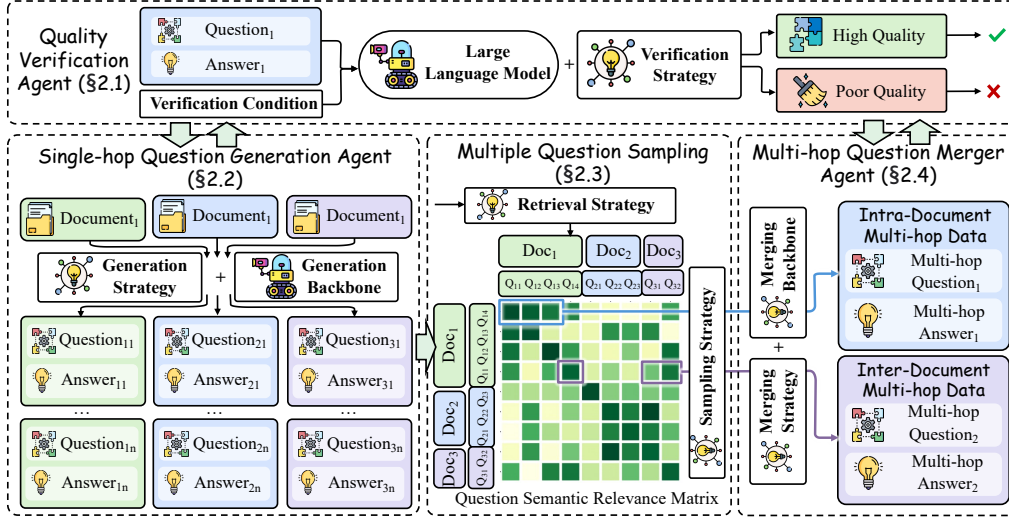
Quality Verification Agent (§2.1)

Question$_1$

Answer$_1$

Verification Condition

Large Language Model

+

Verification Strategy

High Quality

Poor Quality

Single-hop Question Generation Agent (§2.2)

Document$_1$

Document$_1$

Document$_1$

Generation Strategy

+

Generation Backbone

Question$_{11}$

Answer$_{11}$

Question$_{21}$

Answer$_{21}$

Question$_{31}$

Answer$_{31}$

...

...

...

Question$_{1n}$

Answer$_{1n}$

Question$_{2n}$

Answer$_{2n}$

Question$_{3n}$

Answer$_{3n}$

Multiple Question Sampling (§2.3)

Retrieval Strategy

Doc$_1$

Doc$_2$

Doc$_3$

Q$_{11}$ Q$_{12}$ Q$_{13}$ Q$_{14}$ Q$_{21}$ Q$_{22}$ Q$_{23}$ Q$_{31}$ Q$_{32}$

Doc$_1$

Q$_{11}$ Q$_{12}$ Q$_{13}$ Q$_{14}$

Doc$_2$

Q$_{21}$ Q$_{22}$ Q$_{23}$

Doc$_3$

Q$_{31}$ Q$_{32}$

Sampling Strategy

Question Semantic Relevance Matrix

Multi-hop Question Merger Agent (§2.4)

Merging Backbone

+

Merging Strategy

Intra-Document Multi-hop Data

Multi-hop Question$_1$

Multi-hop Answer$_1$

Inter-Document Multi-hop Data

Multi-hop Question$_2$

Multi-hop Answer$_2$